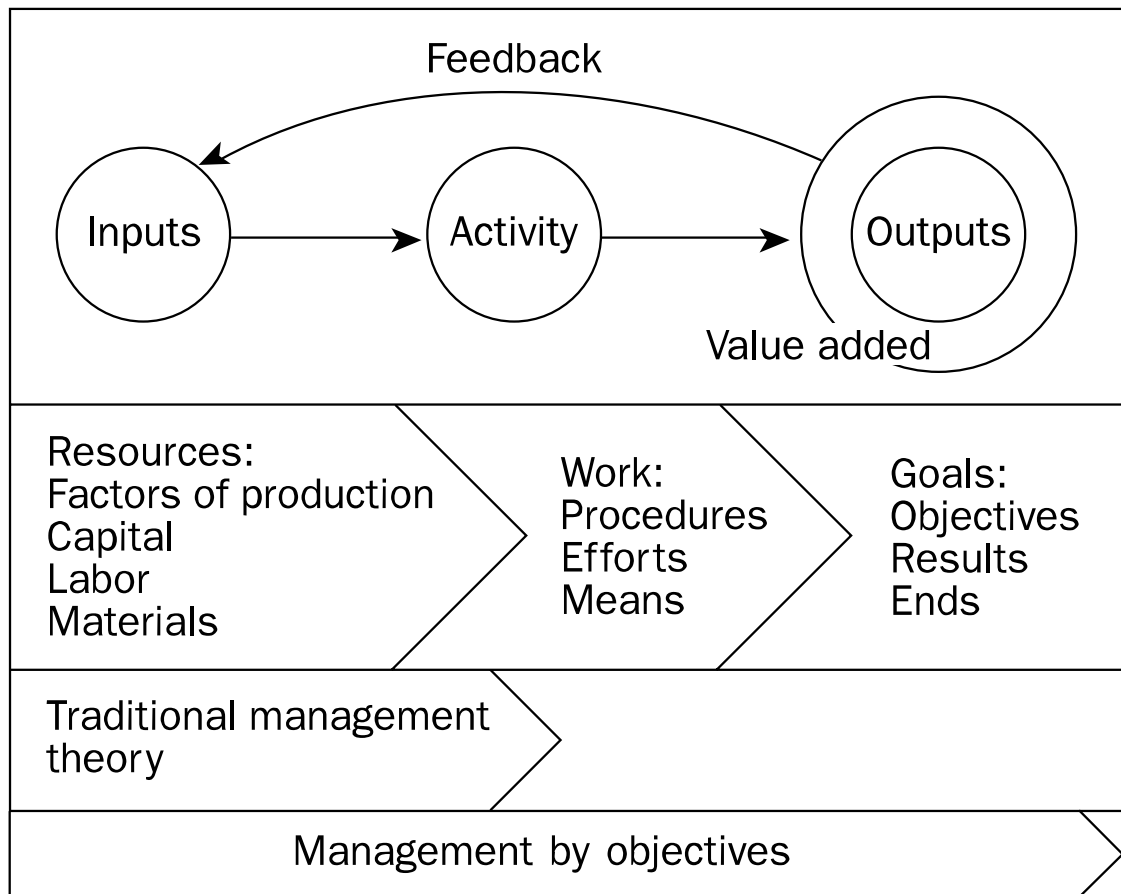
Feedback

Inputs

Activity

Outputs

Value added

Resources:
Factors of production
Capital
Labor
Materials

Work:
Procedures
Efforts
Means

Goals:
Objectives
Results
Ends

Traditional management theory

Management by objectives